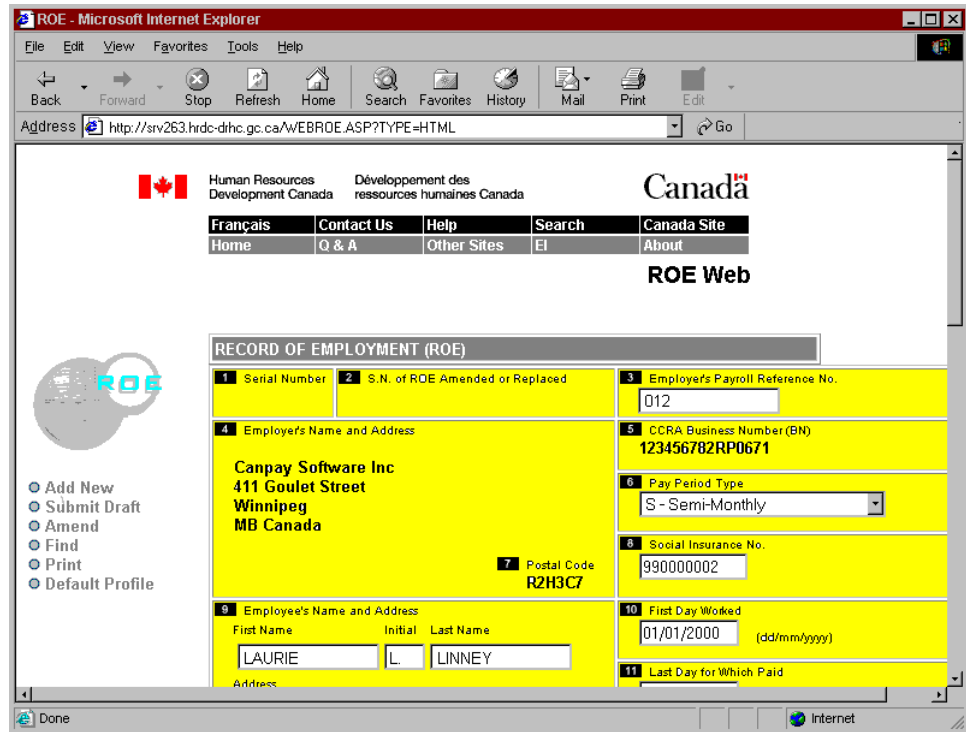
ROE - Microsoft Internet Explorer

File Edit View Favorites Tools Help

Back Forward Stop Refresh Home Search Favorites History Mail Print Edit

Address http://srv263.hrdc-drhc.gc.ca/WEBROE.ASP?TYPE=HTML Go

Human Resources Development Canada

Développement des ressources humaines Canada

Canada

| Français | Contact Us | Help | Search | Canada Site |
|---|---|---|---|---|
| Home | Q & A | Other Sites | EI | About |

ROE Web

ROE

Add New
Submit Draft
Amend
Find
Print
Default Profile

RECORD OF EMPLOYMENT (ROE)

1 Serial Number

2 S.N. of ROE Amended or Replaced

3 Employer's Payroll Reference No.
012

4 Employer's Name and Address
Canpay Software Inc
411 Goulet Street
Winnipeg
MB Canada

5 CCRA Business Number (BN)
123456782RP0671

6 Pay Period Type
S - Semi-Monthly

7 Postal Code
R2H3C7

8 Social Insurance No.
990000002

9 Employee's Name and Address
First Name Initial Last Name
LAURIE L. LINNEY
Address

10 First Day Worked
01/01/2000 (dd/mm/yyyy)

11 Last Day for Which Paid

Done

Internet